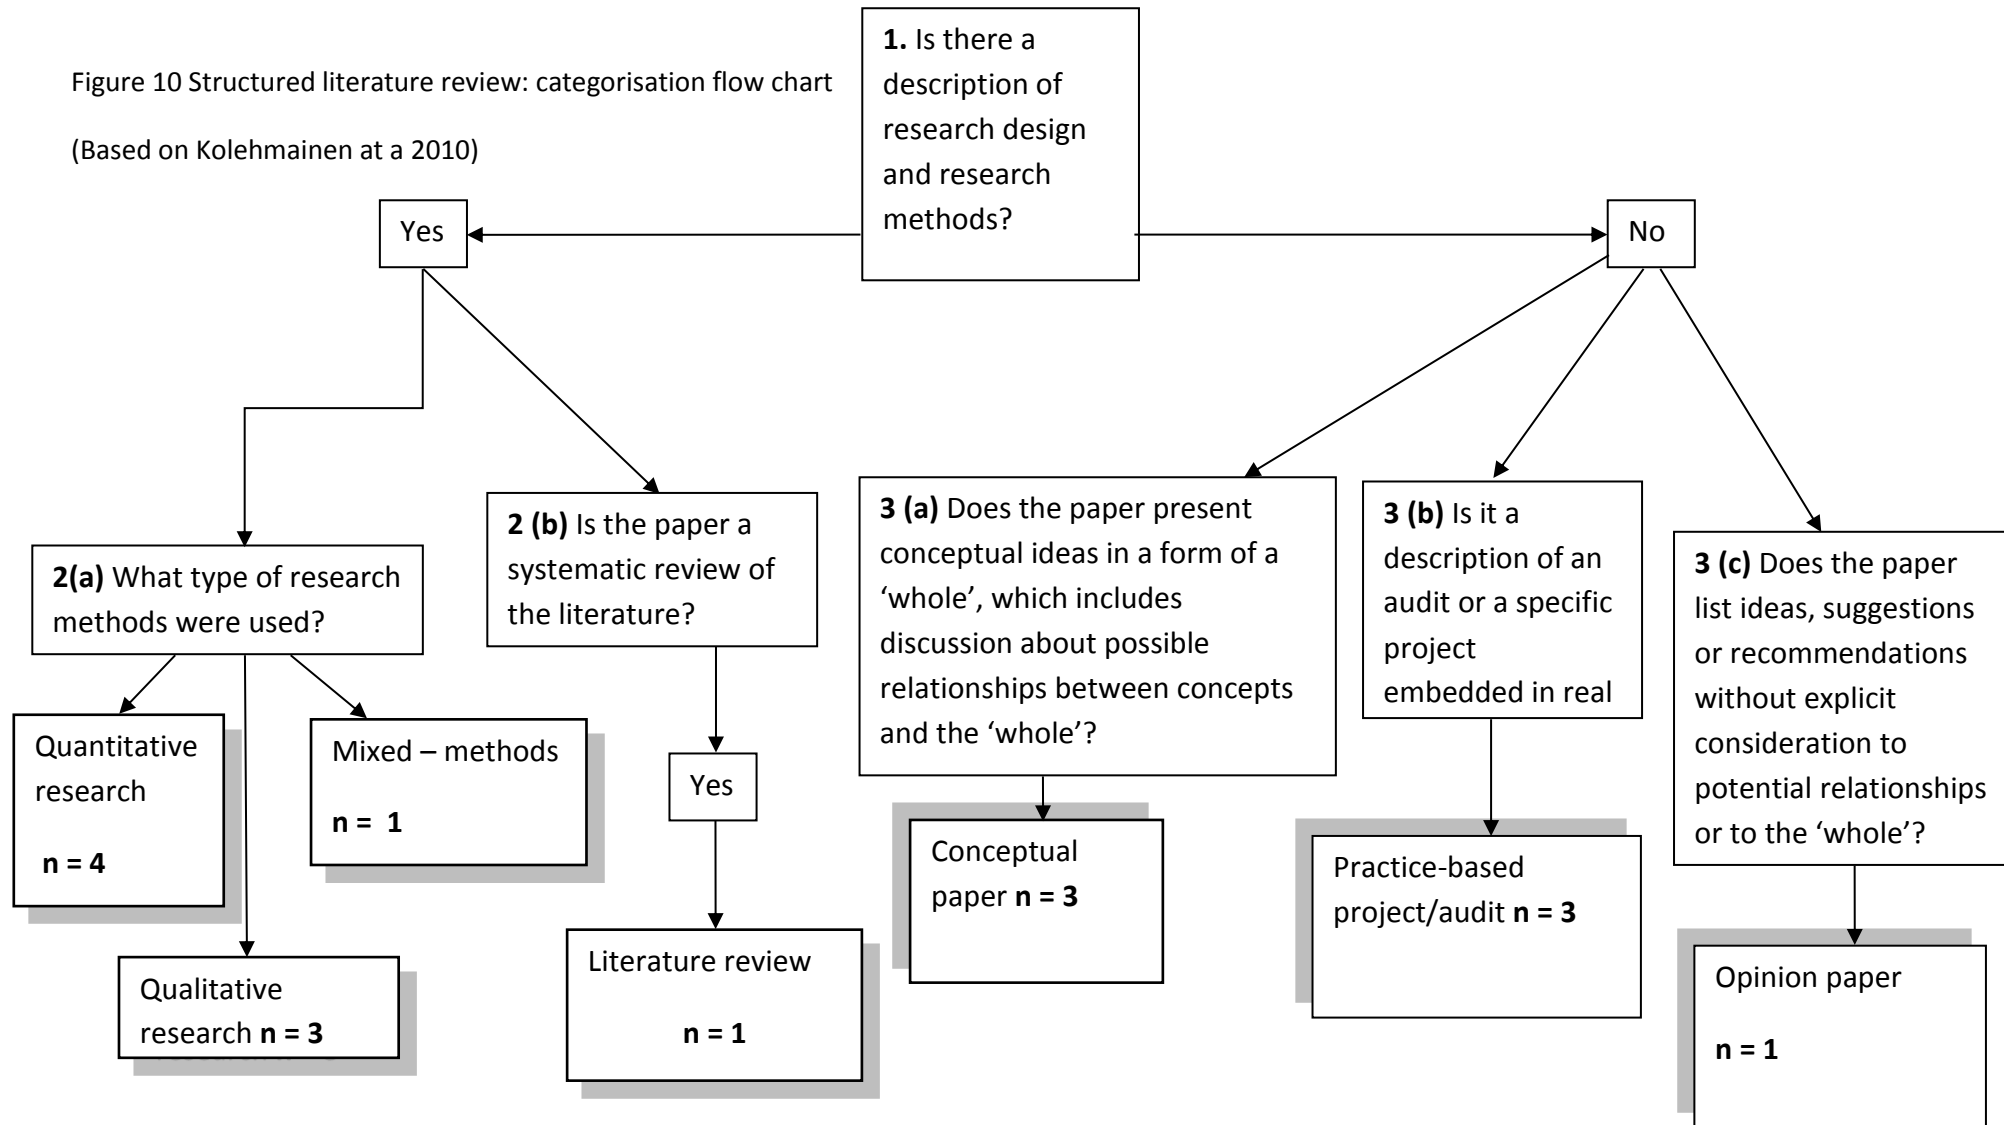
Figure 10 Structured literature review: categorisation flow chart

(Based on Kolehmainen at a 2010)

**1.** Is there a description of research design and research methods?

Yes

No

**2(a)** What type of research methods were used?

**2 (b)** Is the paper a systematic review of the literature?

**3 (a)** Does the paper present conceptual ideas in a form of a 'whole', which includes discussion about possible relationships between concepts and the 'whole'?

**3 (b)** Is it a description of an audit or a specific project embedded in real

**3 (c)** Does the paper list ideas, suggestions or recommendations without explicit consideration to potential relationships or to the 'whole'?

Quantitative research

**n = 4**

Mixed – methods

**n = 1**

Qualitative research **n = 3**

Yes

Literature review

**n = 1**

Conceptual paper **n = 3**

Practice-based project/audit **n = 3**

Opinion paper

**n = 1**